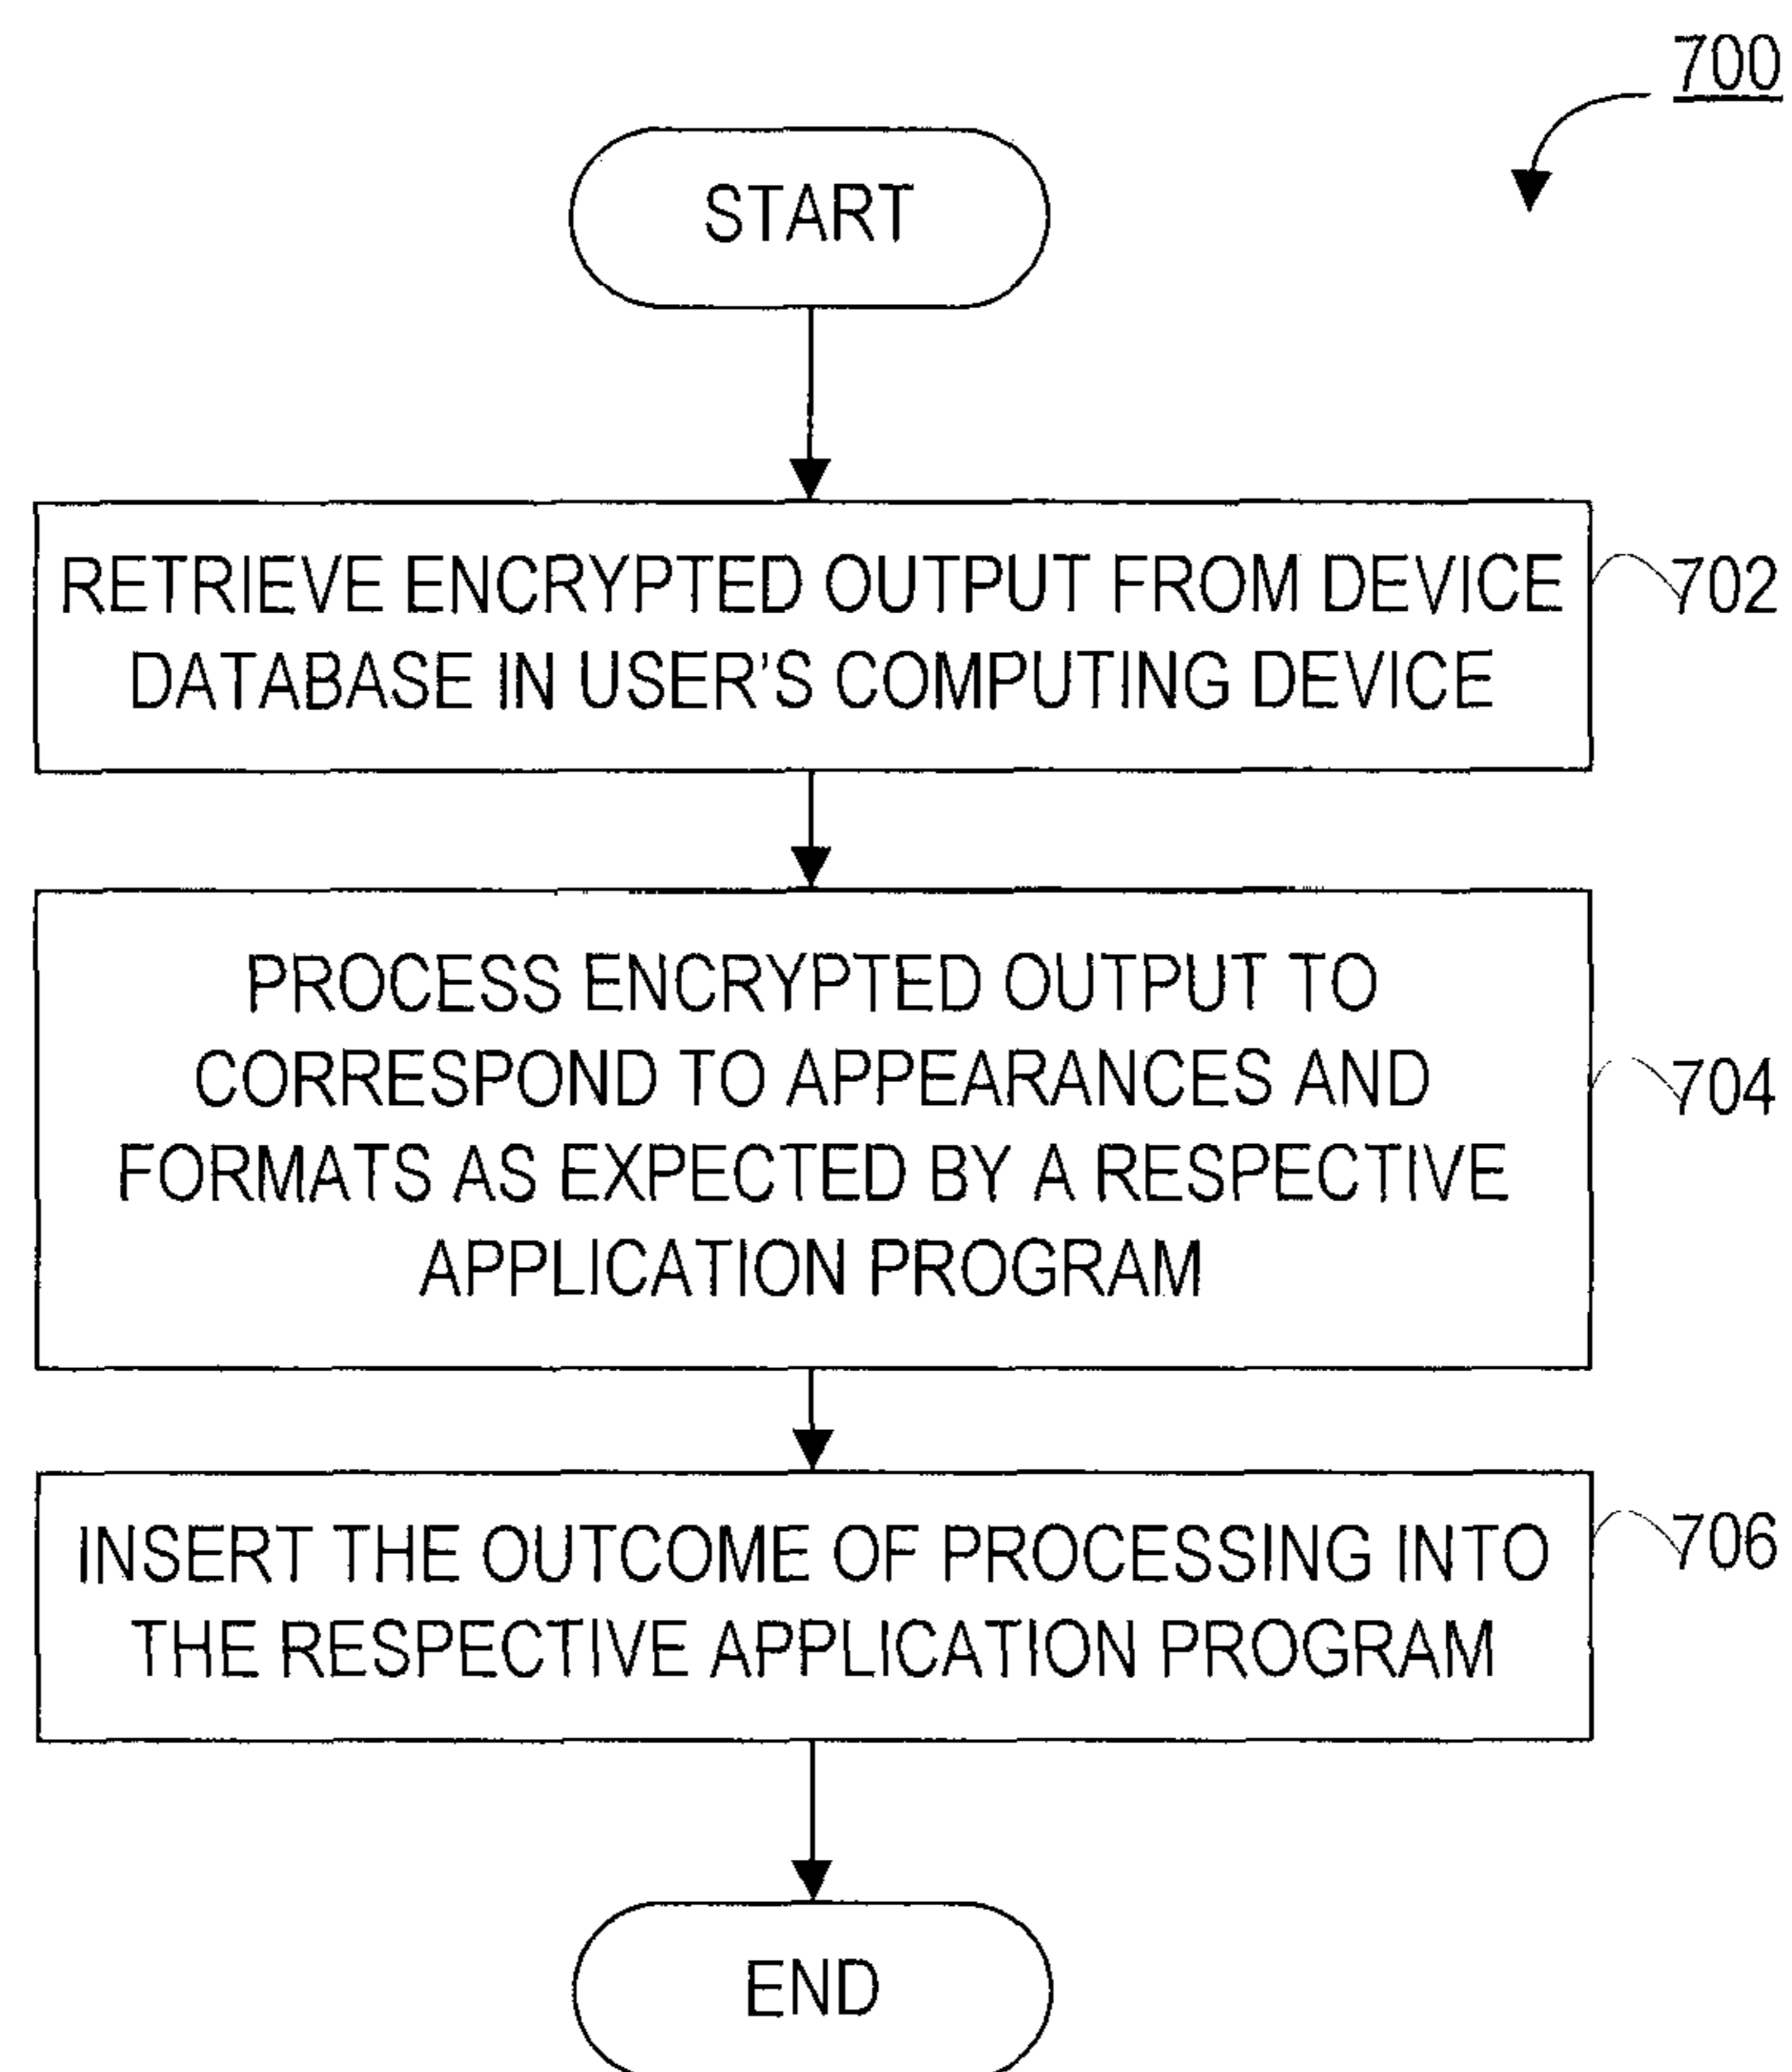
700

START

RETRIEVE ENCRYPTED OUTPUT FROM DEVICE DATABASE IN USER'S COMPUTING DEVICE

702

PROCESS ENCRYPTED OUTPUT TO CORRESPOND TO APPEARANCES AND FORMATS AS EXPECTED BY A RESPECTIVE APPLICATION PROGRAM

704

INSERT THE OUTCOME OF PROCESSING INTO THE RESPECTIVE APPLICATION PROGRAM

706

END